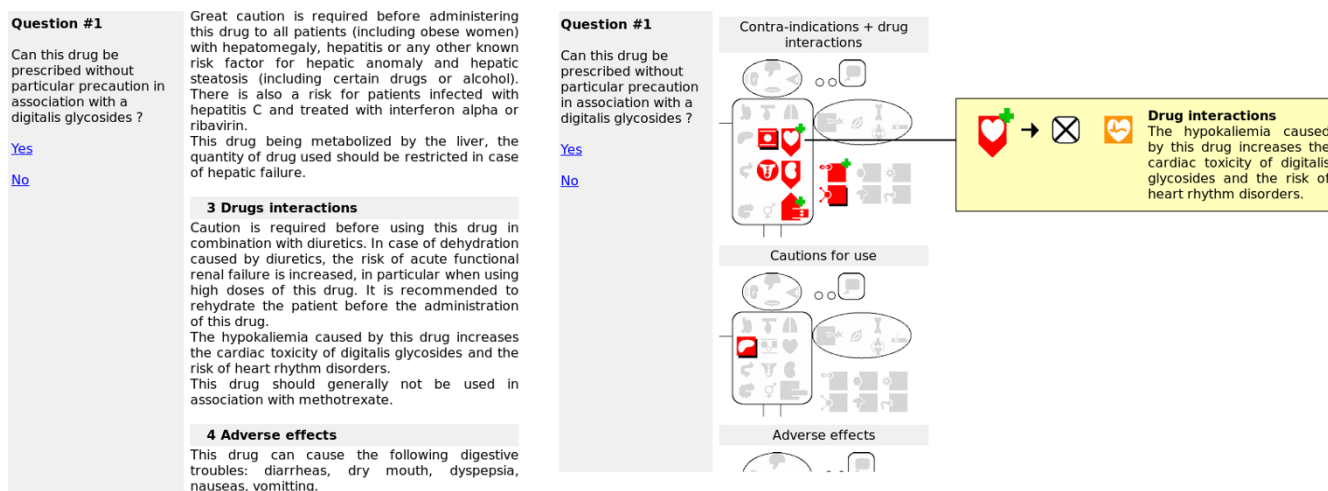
**Question #1**

Can this drug be prescribed without particular precaution in association with a digitalis glycosides ?

Yes

No

Great caution is required before administering this drug to all patients (including obese women) with hepatomegaly, hepatitis or any other known risk factor for hepatic anomaly and hepatic steatosis (including certain drugs or alcohol). There is also a risk for patients infected with hepatitis C and treated with interferon alpha or ribavirin.
This drug being metabolized by the liver, the quantity of drug used should be restricted in case of hepatic failure.

**3 Drugs interactions**

Caution is required before using this drug in combination with diuretics. In case of dehydration caused by diuretics, the risk of acute functional renal failure is increased, in particular when using high doses of this drug. It is recommended to rehydrate the patient before the administration of this drug.
The hypokaliemia caused by this drug increases the cardiac toxicity of digitalis glycosides and the risk of heart rhythm disorders.
This drug should generally not be used in association with methotrexate.

**4 Adverse effects**

This drug can cause the following digestive troubles: diarrheas, dry mouth, dyspepsia, nauseas, vomitting.

**Question #1**

Can this drug be prescribed without particular precaution in association with a digitalis glycosides ?

Yes

No

Contra-indications + drug interactions

**Drug interactions**
The hypokaliemia caused by this drug increases the cardiac toxicity of digitalis glycosides and the risk of heart rhythm disorders.

Cautions for use

Adverse effects